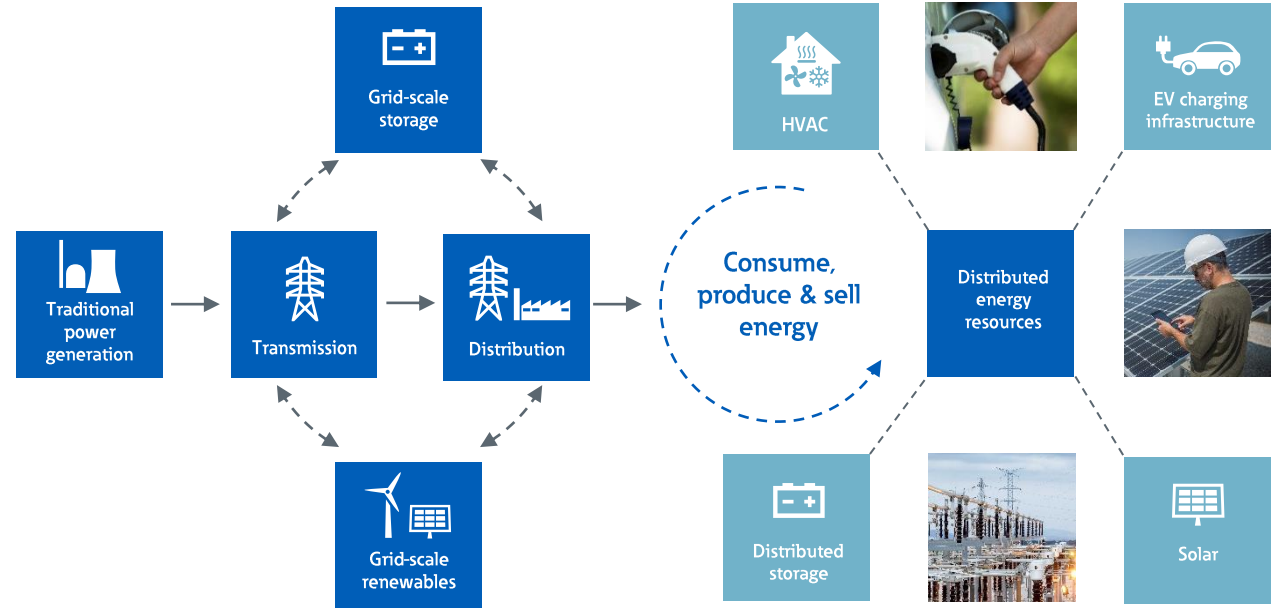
Grid-scale storage

Traditional power generation

Transmission

Distribution

Grid-scale renewables

Consume, produce & sell energy

HVAC

EV charging infrastructure

Distributed energy resources

Distributed storage

Solar